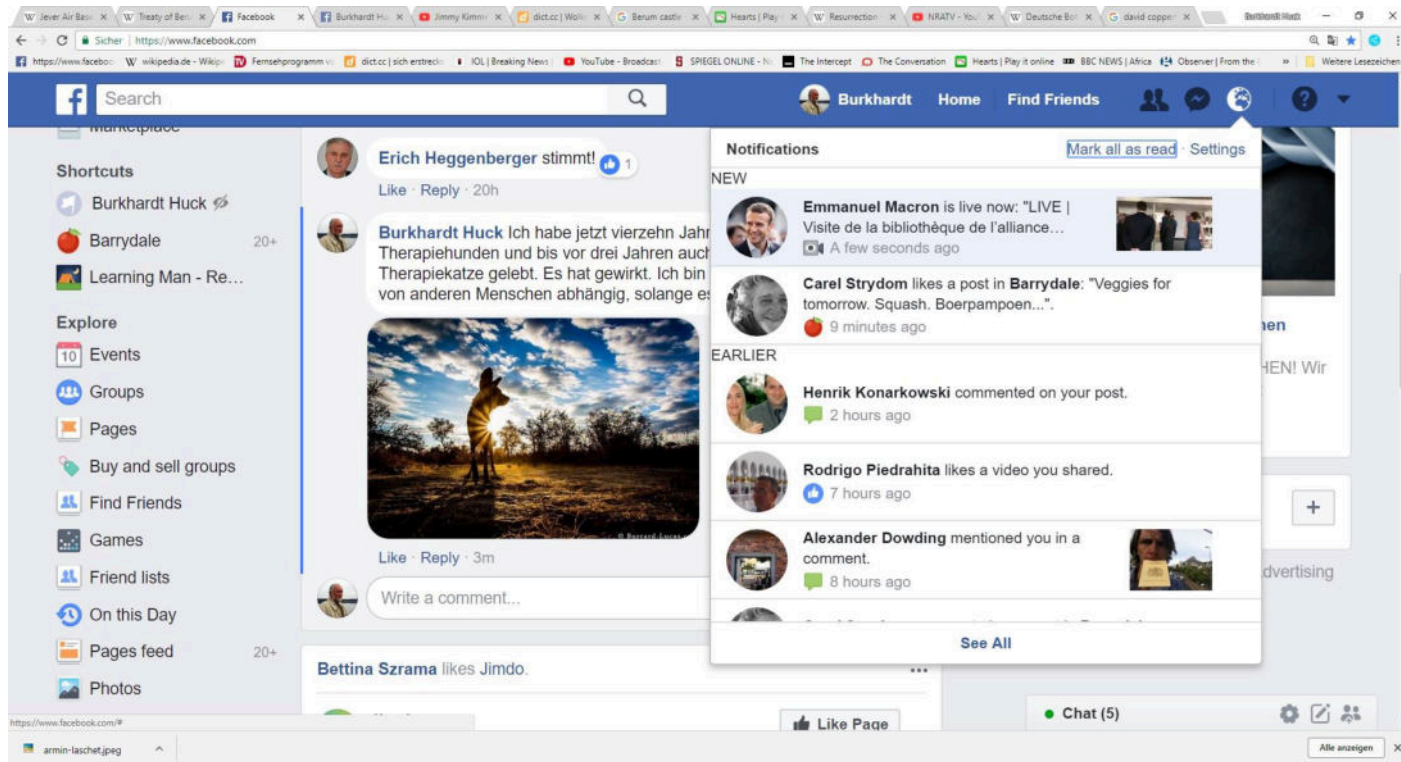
W Jever Air Base × | W Treaty of Ber × | Facebook × | Burkhardt H × | Jimmy Kimm × | dict.cc | Wö × | G Berum castle × | Hearts | Play × | W Resurrection × | NRATV - You × | W Deutsche Bo × | G david copper × | Burkhardt Huck

← → C Sicher | https://www.facebook.com

https://www.facebo | W wikipedia.de - Wikipe | Fernsehprogramm v | dict.cc | sich erstreck | IOL | Breaking News | YouTube - Broadcast | SPIEGEL ONLINE - N | The Intercept | The Conversation | Hearts | Play it online | BBC NEWS | Africa | Observer | From the | » | Weitere Lesezeichen

Search

Burkhardt Home Find Friends

Marketplace

Shortcuts

Burkhardt Huck

Barrydale 20+

Learning Man - Re...

Explore

10 Events

Groups

Pages

Buy and sell groups

Find Friends

Games

Friend lists

On this Day

Pages feed 20+

Photos

Erich Heggenberger stimmt! 1

Like · Reply · 20h

Burkhardt Huck Ich habe jetzt vierzehn Jahr Therapiehunden und bis vor drei Jahren auch Therapiekatze gelebt. Es hat gewirkt. Ich bin von anderen Menschen abhängig, solange es

© Burrard-Lucas

Like · Reply · 3m

Write a comment...

Bettina Szrama likes Jimdo.

Like Page

Notifications

Mark all as read · Settings

NEW

Emmanuel Macron is live now: "LIVE | Visite de la bibliothèque de l'alliance...

A few seconds ago

Carel Strydom likes a post in Barrydale: "Veggies for tomorrow. Squash. Boerpampoen...".

9 minutes ago

EARLIER

Henrik Konarkowski commented on your post.

2 hours ago

Rodrigo Piedrahita likes a video you shared.

7 hours ago

Alexander Dowding mentioned you in a comment.

8 hours ago

See All

hen

HEN! Wir

+

dvertising

Chat (5)

https://www.facebook.com/#

armin-laschet.jpeg

Alle anzeigen